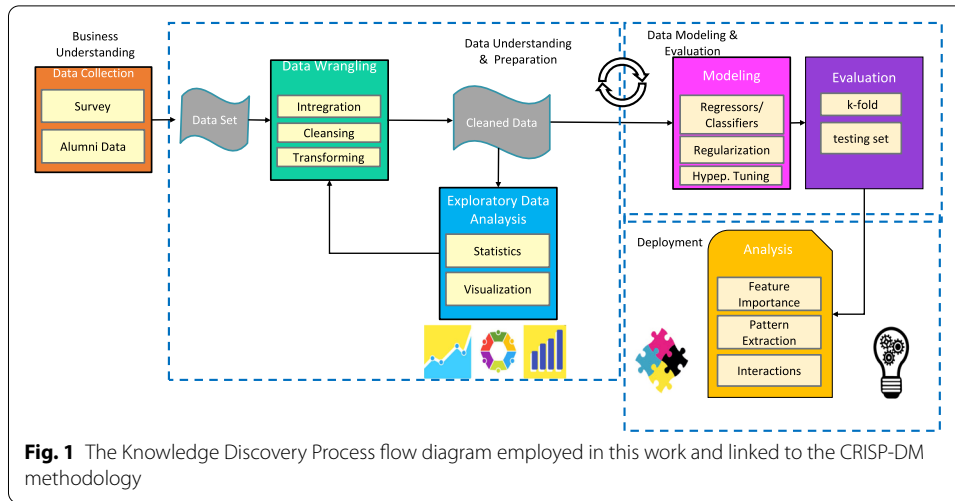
Business Understanding

Data Collection

Survey

Alumni Data

Data Set

Data Wrangling

Intregration

Cleansing

Transforming

Data Understanding & Preparation

Cleaned Data

Exploratory Data Analysis

Statistics

Visualization

Data Modeling & Evaluation

Modeling

Regressors/ Classifiers

Regularization

Hypep. Tuning

Evaluation

k-fold

testing set

Deployment

Analysis

Feature Importance

Pattern Extraction

Interactions

**Fig. 1** The Knowledge Discovery Process flow diagram employed in this work and linked to the CRISP-DM methodology